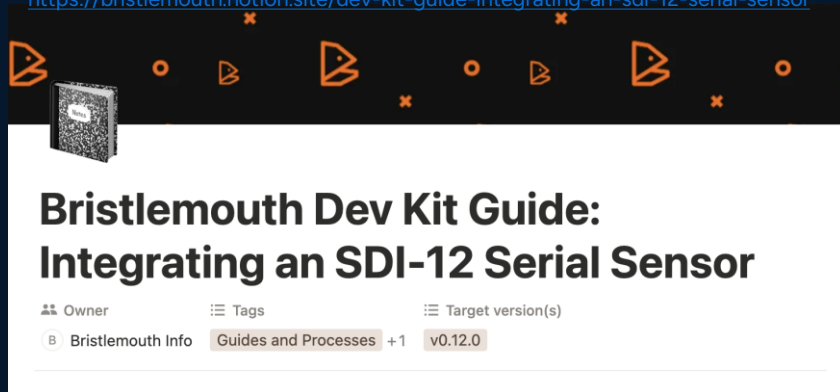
https://bristlemouth.notion.site/dev-kit-guide-integrating-an-sdi-12-serial-sensor

Notes

Bristlemouth Dev Kit Guide: Integrating an SDI-12 Serial Sensor

Owner
B Bristlemouth Info

Tags
Guides and Processes +1

Target version(s)
v0.12.0